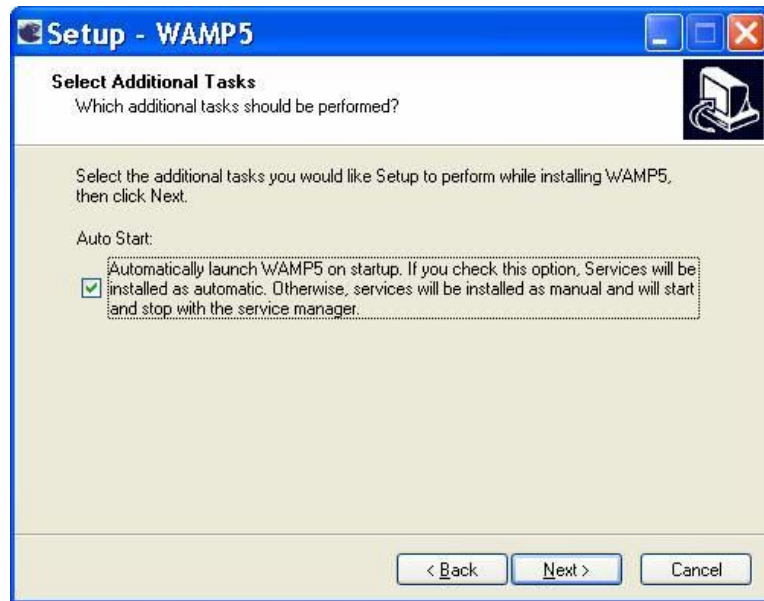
Setup - WAMP5

Select Additional Tasks
Which additional tasks should be performed?

Select the additional tasks you would like Setup to perform while installing WAMP5, then click Next.

Auto Start:

Automatically launch WAMP5 on startup. If you check this option, Services will be installed as automatic. Otherwise, services will be installed as manual and will start and stop with the service manager.

< Back | Next > | Cancel